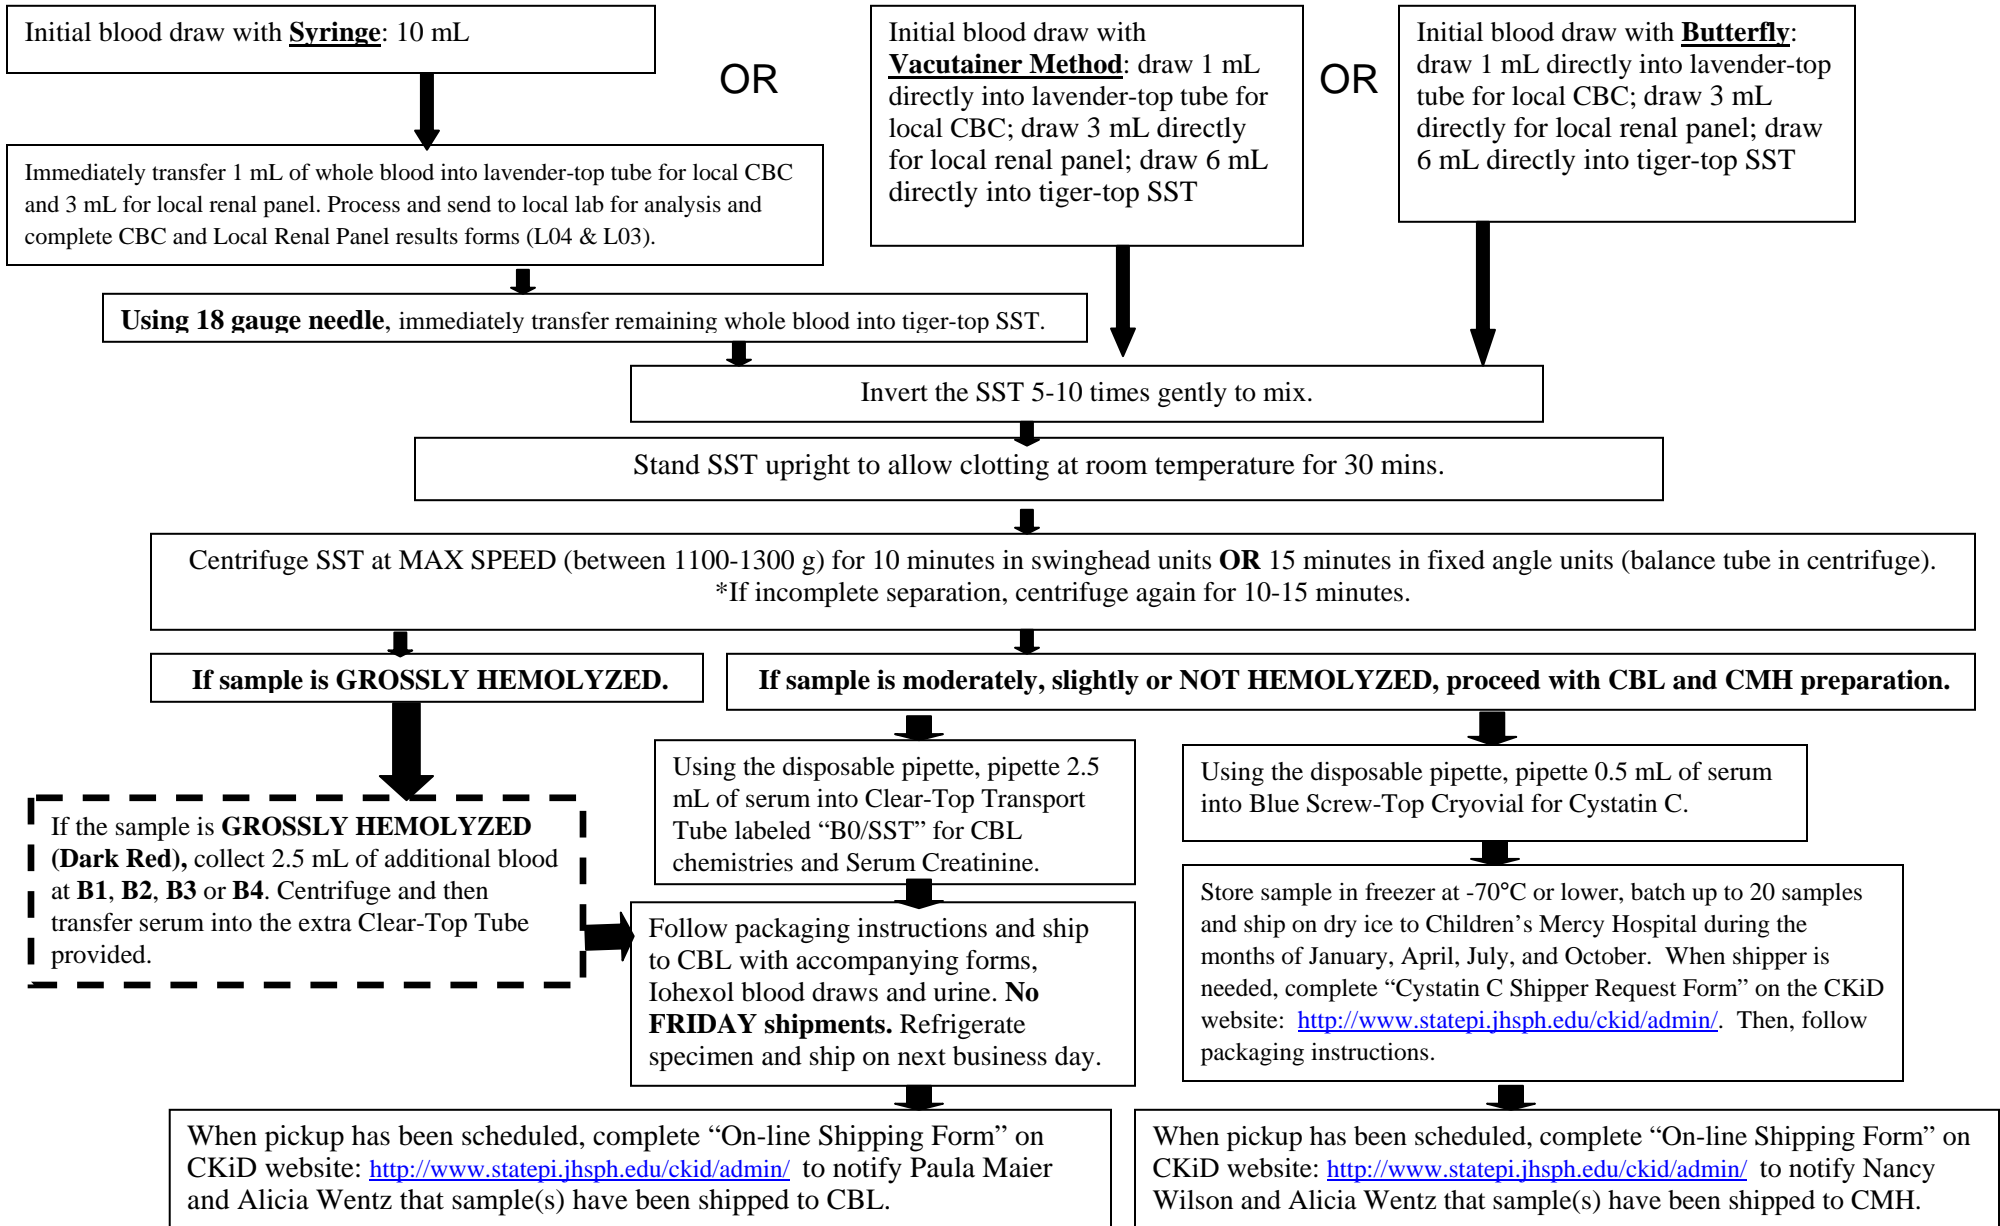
Initial blood draw with **Syringe**: 10 mL

OR

Initial blood draw with **Vacutainer Method**: draw 1 mL directly into lavender-top tube for local CBC; draw 3 mL directly for local renal panel; draw 6 mL directly into tiger-top SST

OR

Initial blood draw with **Butterfly**: draw 1 mL directly into lavender-top tube for local CBC; draw 3 mL directly for local renal panel; draw 6 mL directly into tiger-top SST

Immediately transfer 1 mL of whole blood into lavender-top tube for local CBC and 3 mL for local renal panel. Process and send to local lab for analysis and complete CBC and Local Renal Panel results forms (L04 & L03).

**Using 18 gauge needle**, immediately transfer remaining whole blood into tiger-top SST.

Invert the SST 5-10 times gently to mix.

Stand SST upright to allow clotting at room temperature for 30 mins.

Centrifuge SST at MAX SPEED (between 1100-1300 g) for 10 minutes in swinghead units **OR** 15 minutes in fixed angle units (balance tube in centrifuge).
*If incomplete separation, centrifuge again for 10-15 minutes.

**If sample is GROSSLY HEMOLYZED.**

**If sample is moderately, slightly or NOT HEMOLYZED, proceed with CBL and CMH preparation.**

If the sample is **GROSSLY HEMOLYZED (Dark Red),** collect 2.5 mL of additional blood at **B1**, **B2**, **B3** or **B4**. Centrifuge and then transfer serum into the extra Clear-Top Tube provided.

Using the disposable pipette, pipette 2.5 mL of serum into Clear-Top Transport Tube labeled "B0/SST" for CBL chemistries and Serum Creatinine.

Follow packaging instructions and ship to CBL with accompanying forms, Iohexol blood draws and urine. **No FRIDAY shipments.** Refrigerate specimen and ship on next business day.

Using the disposable pipette, pipette 0.5 mL of serum into Blue Screw-Top Cryovial for Cystatin C.

Store sample in freezer at -70°C or lower, batch up to 20 samples and ship on dry ice to Children's Mercy Hospital during the months of January, April, July, and October. When shipper is needed, complete "Cystatin C Shipper Request Form" on the CKiD website: http://www.statepi.jhsph.edu/ckid/admin/. Then, follow packaging instructions.

When pickup has been scheduled, complete "On-line Shipping Form" on CKiD website: http://www.statepi.jhsph.edu/ckid/admin/ to notify Paula Maier and Alicia Wentz that sample(s) have been shipped to CBL.

When pickup has been scheduled, complete "On-line Shipping Form" on CKiD website: http://www.statepi.jhsph.edu/ckid/admin/ to notify Nancy Wilson and Alicia Wentz that sample(s) have been shipped to CMH.